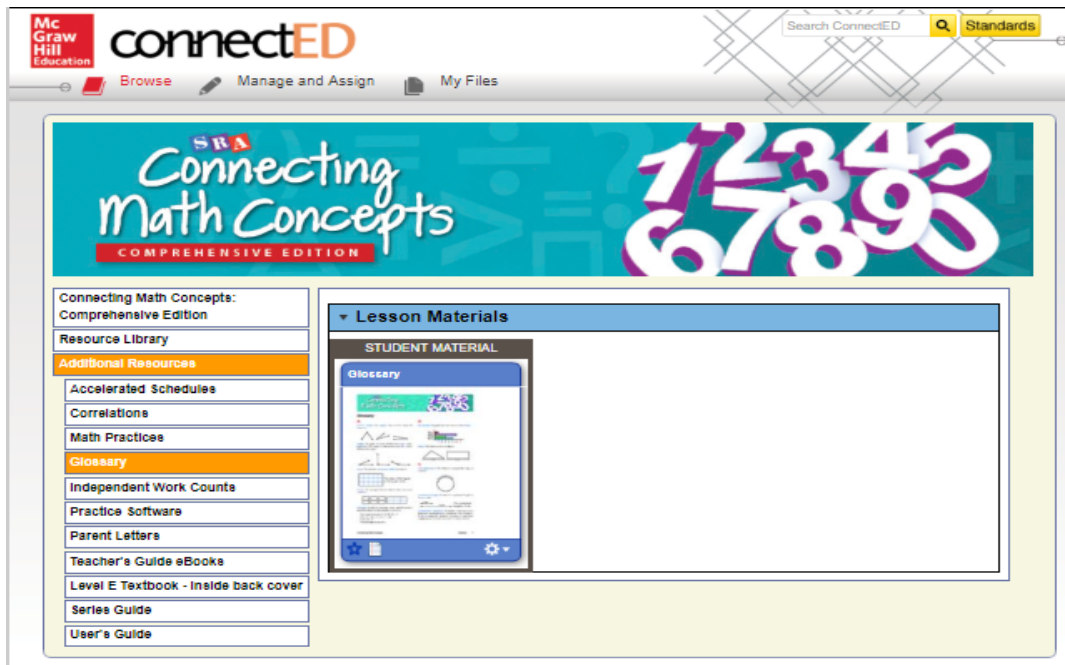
Mc Graw Hill Education connectED

Search ConnectED Standards

Browse Manage and Assign My Files

SRA Connecting Math Concepts COMPREHENSIVE EDITION

1234567890

Connecting Math Concepts: Comprehensive Edition

Resource Library

Additional Resources

Accelerated Schedules

Correlations

Math Practices

Glossary

Independent Work Counts

Practice Software

Parent Letters

Teacher's Guide eBooks

Level E Textbook - Inside back cover

Series Guide

User's Guide

Lesson Materials

STUDENT MATERIAL

Glossary